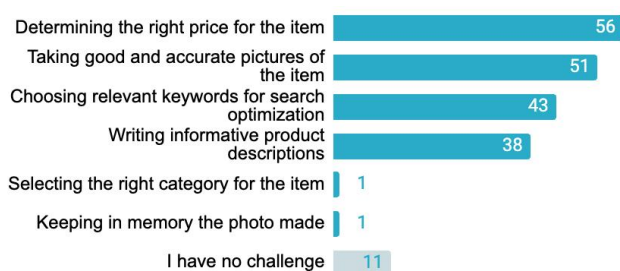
| | |
|---|---|
| Determining the right price for the item | 56 |
| Taking good and accurate pictures of the item | 51 |
| Choosing relevant keywords for search optimization | 43 |
| Writing informative product descriptions | 38 |
| Selecting the right category for the item | 1 |
| Keeping in memory the photo made | 1 |
| I have no challenge | 11 |